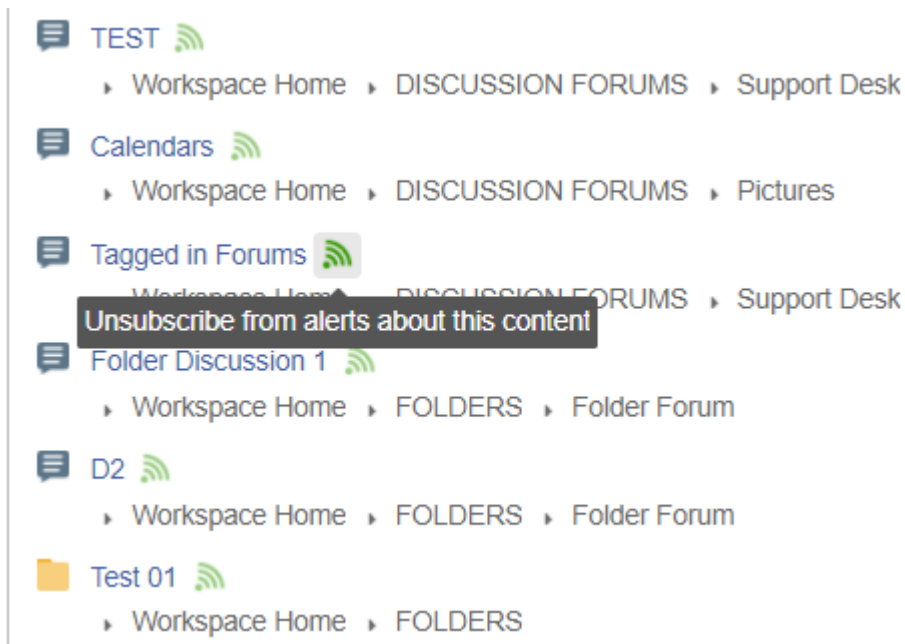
TEST
Workspace Home DISCUSSION FORUMS Support Desk

Calendars
Workspace Home DISCUSSION FORUMS Pictures

Tagged in Forums
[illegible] DISCUSSION FORUMS Support Desk

Unsubscribe from alerts about this content

Folder Discussion 1
Workspace Home FOLDERS Folder Forum

D2
Workspace Home FOLDERS Folder Forum

Test 01
Workspace Home FOLDERS